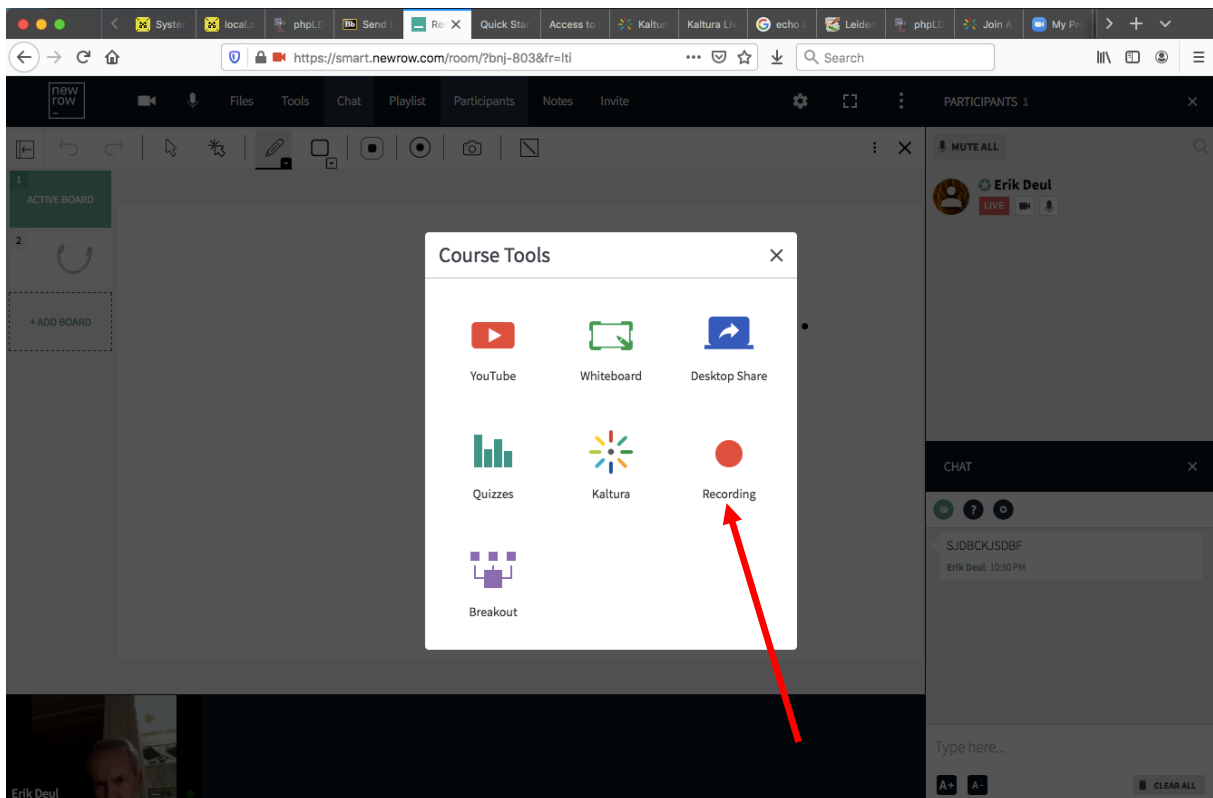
Syster | localh | phpLD | Send | Re | Quick Star | Access to | Kaltur | Kaltura Liv | echo | Leider | phpLD | Join A | My Pro

https://smart.newrow.com/room/?bnj-803&fr=lti

Search

new row

Files Tools Chat Playlist Participants Notes Invite

PARTICIPANTS 1

MUTE ALL

Erik Deul

LIVE

1 ACTIVE BOARD

2

+ ADD BOARD

Course Tools

YouTube

Whiteboard

Desktop Share

Quizzes

Kaltura

Recording

Breakout

CHAT

SJDBCKJSDBF

Erik Deul 10:30 PM

Type here...

A+ A-

CLEAR ALL

Erik Deul